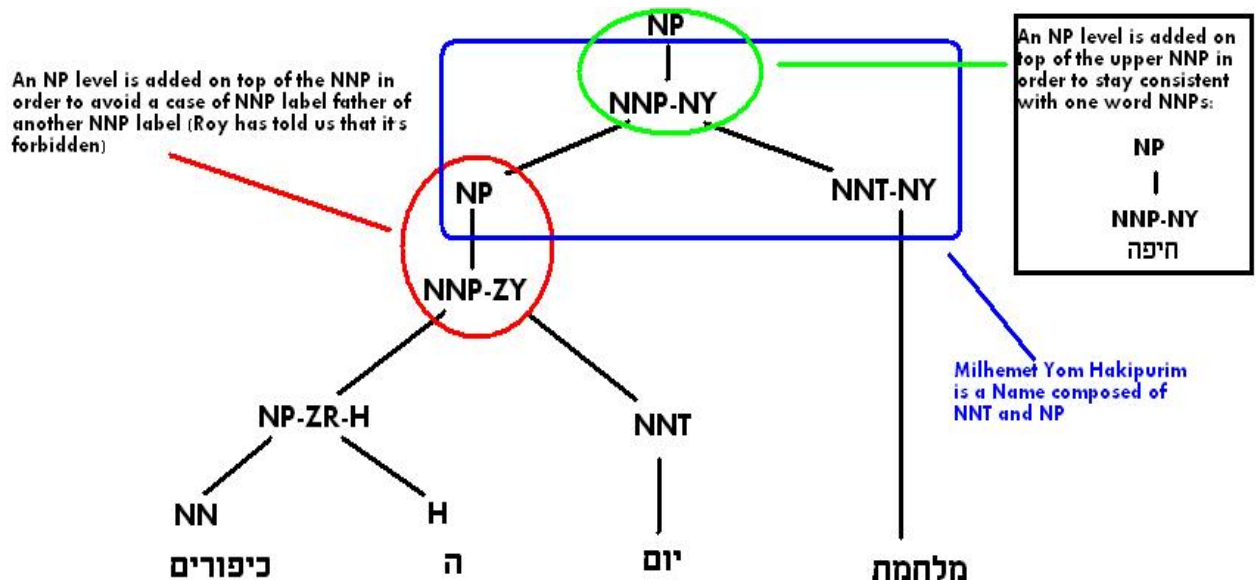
An NP level is added on top of the NNP in order to avoid a case of NNP label father of another NNP label (Roy has told us that it's forbidden)

NP

NNP-NY

NP

NNT-NY

NNP-ZY

NP-ZR-H

NNT

NN

H

כיפורים

ה

יום

מלחמת

An NP level is added on top of the upper NNP in order to stay consistent with one word NNPs:

NP

NNP-NY
חיפה

Milhemet Yom Hakipurim is a Name composed of NNT and NP